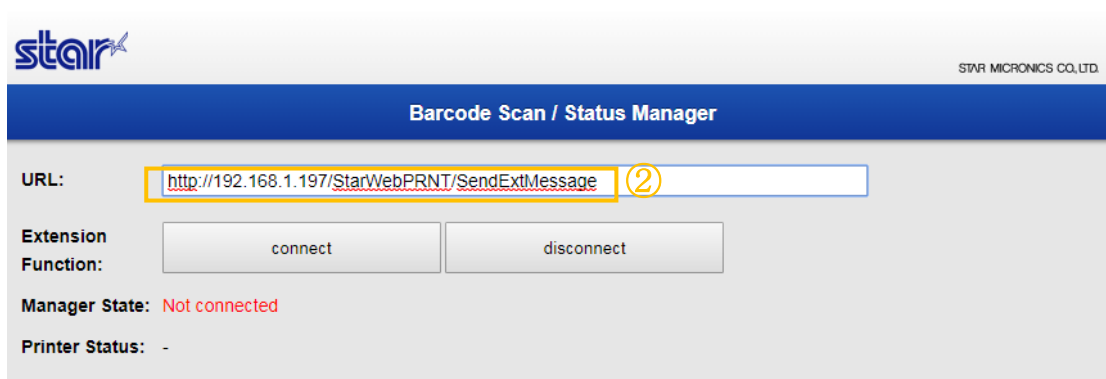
star

STAR MICRONICS CO.,LTD.

Barcode Scan / Status Manager

URL: http://192.168.1.197/StarWebPRNT/SendExtMessage ②

Extension Function: connect disconnect

Manager State: Not connected

Printer Status: -